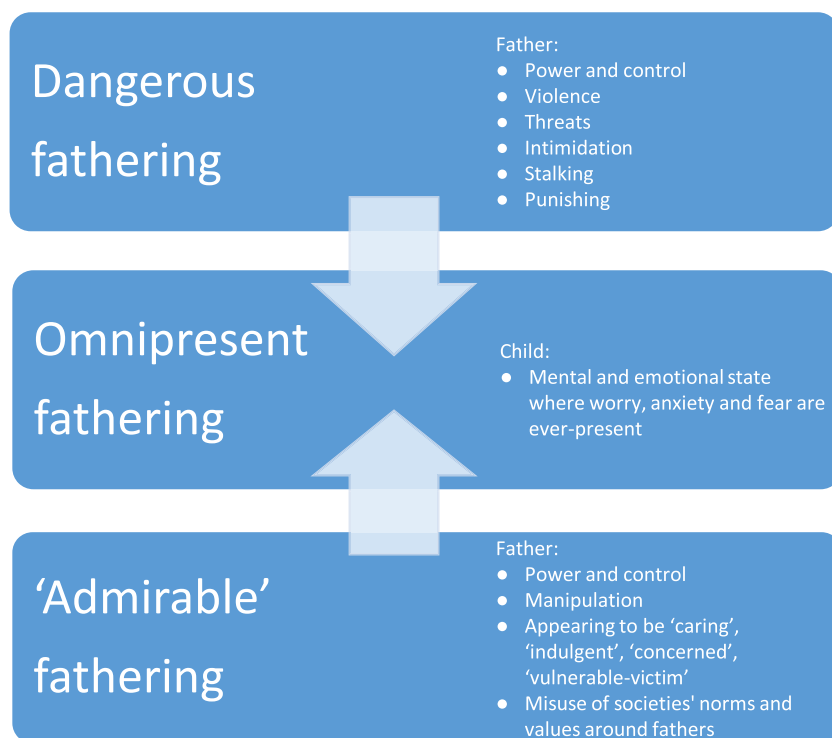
Dangerous fathering

Father:
- Power and control
- Violence
- Threats
- Intimidation
- Stalking
- Punishing

Omnipresent fathering

Child:
- Mental and emotional state where worry, anxiety and fear are ever-present

'Admirable' fathering

Father:
- Power and control
- Manipulation
- Appearing to be 'caring', 'indulgent', 'concerned', 'vulnerable-victim'
- Misuse of societies' norms and values around fathers